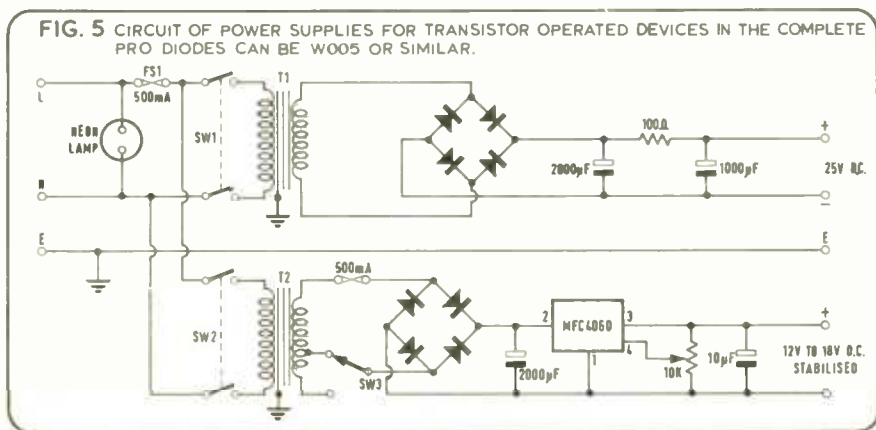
FIG. 5 CIRCUIT OF POWER SUPPLIES FOR TRANSISTOR OPERATED DEVICES IN THE COMPLETE PRO DIODES CAN BE W005 OR SIMILAR.

L
FS1
500mA
NEON LAMP
SW1
T1
N
100Ω
2000μF
1000μF
+
25V D.C.
–
E
E
T2
500mA
SW2
SW3
2
MFC4060
3
1
4
2000μF
10K
10μF
+
12V TO 18V D.C. STABILISED
–